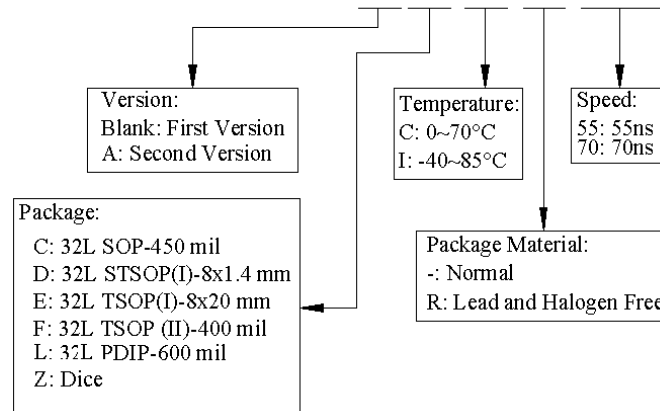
Version:
Blank: First Version
A: Second Version

Temperature:
C: 0~70°C
I: -40~85°C

Speed:
55: 55ns
70: 70ns

Package:
C: 32L SOP-450 mil
D: 32L STSOP(I)-8x1.4 mm
E: 32L TSOP(I)-8x20 mm
F: 32L TSOP (II)-400 mil
L: 32L PDIP-600 mil
Z: Dice

Package Material:
-: Normal
R: Lead and Halogen Free